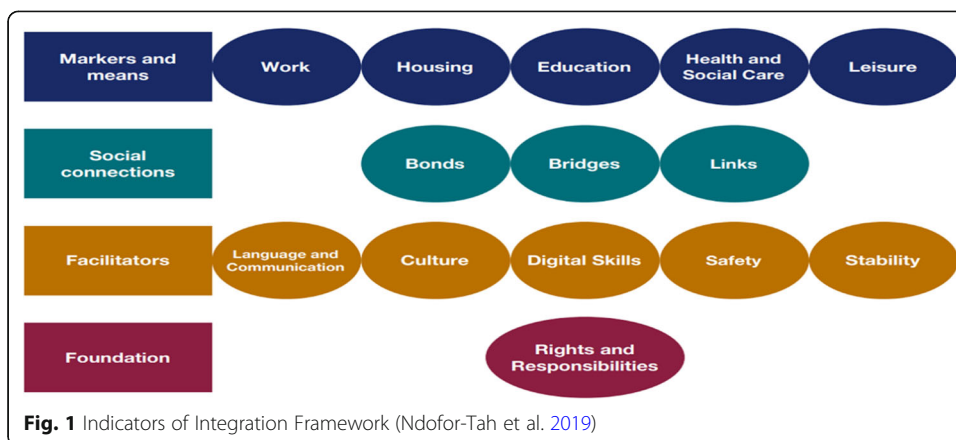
Markers and means

Work

Housing

Education

Health and Social Care

Leisure

Social connections

Bonds

Bridges

Links

Facilitators

Language and Communication

Culture

Digital Skills

Safety

Stability

Foundation

Rights and Responsibilities

**Fig. 1** Indicators of Integration Framework (Ndofor-Tah et al. 2019)